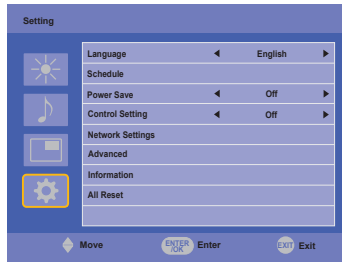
Setting

| | | |
|---|---|---|
| Language | ◄ English ► | |
| Schedule | | |
| Power Save | ◄ Off ► | |
| Control Setting | ◄ Off ► | |
| Network Settings | | |
| Advanced | | |
| Information | | |
| All Reset | | |

Move ENTER/OK Enter EXIT Exit